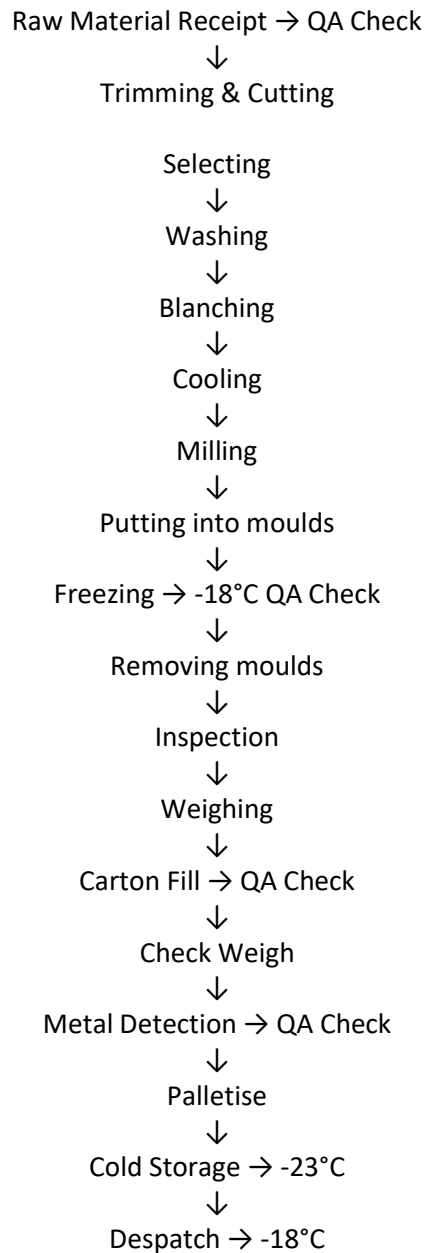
Raw Material Receipt → QA Check
↓
Trimming & Cutting

Selecting
↓
Washing
↓
Blanching
↓
Cooling
↓
Milling
↓
Putting into moulds
↓
Freezing → -18°C QA Check
↓
Removing moulds
↓
Inspection
↓
Weighing
↓
Carton Fill → QA Check
↓
Check Weigh
↓
Metal Detection → QA Check
↓
Palletise
↓
Cold Storage → -23°C
↓
Despatch → -18°C